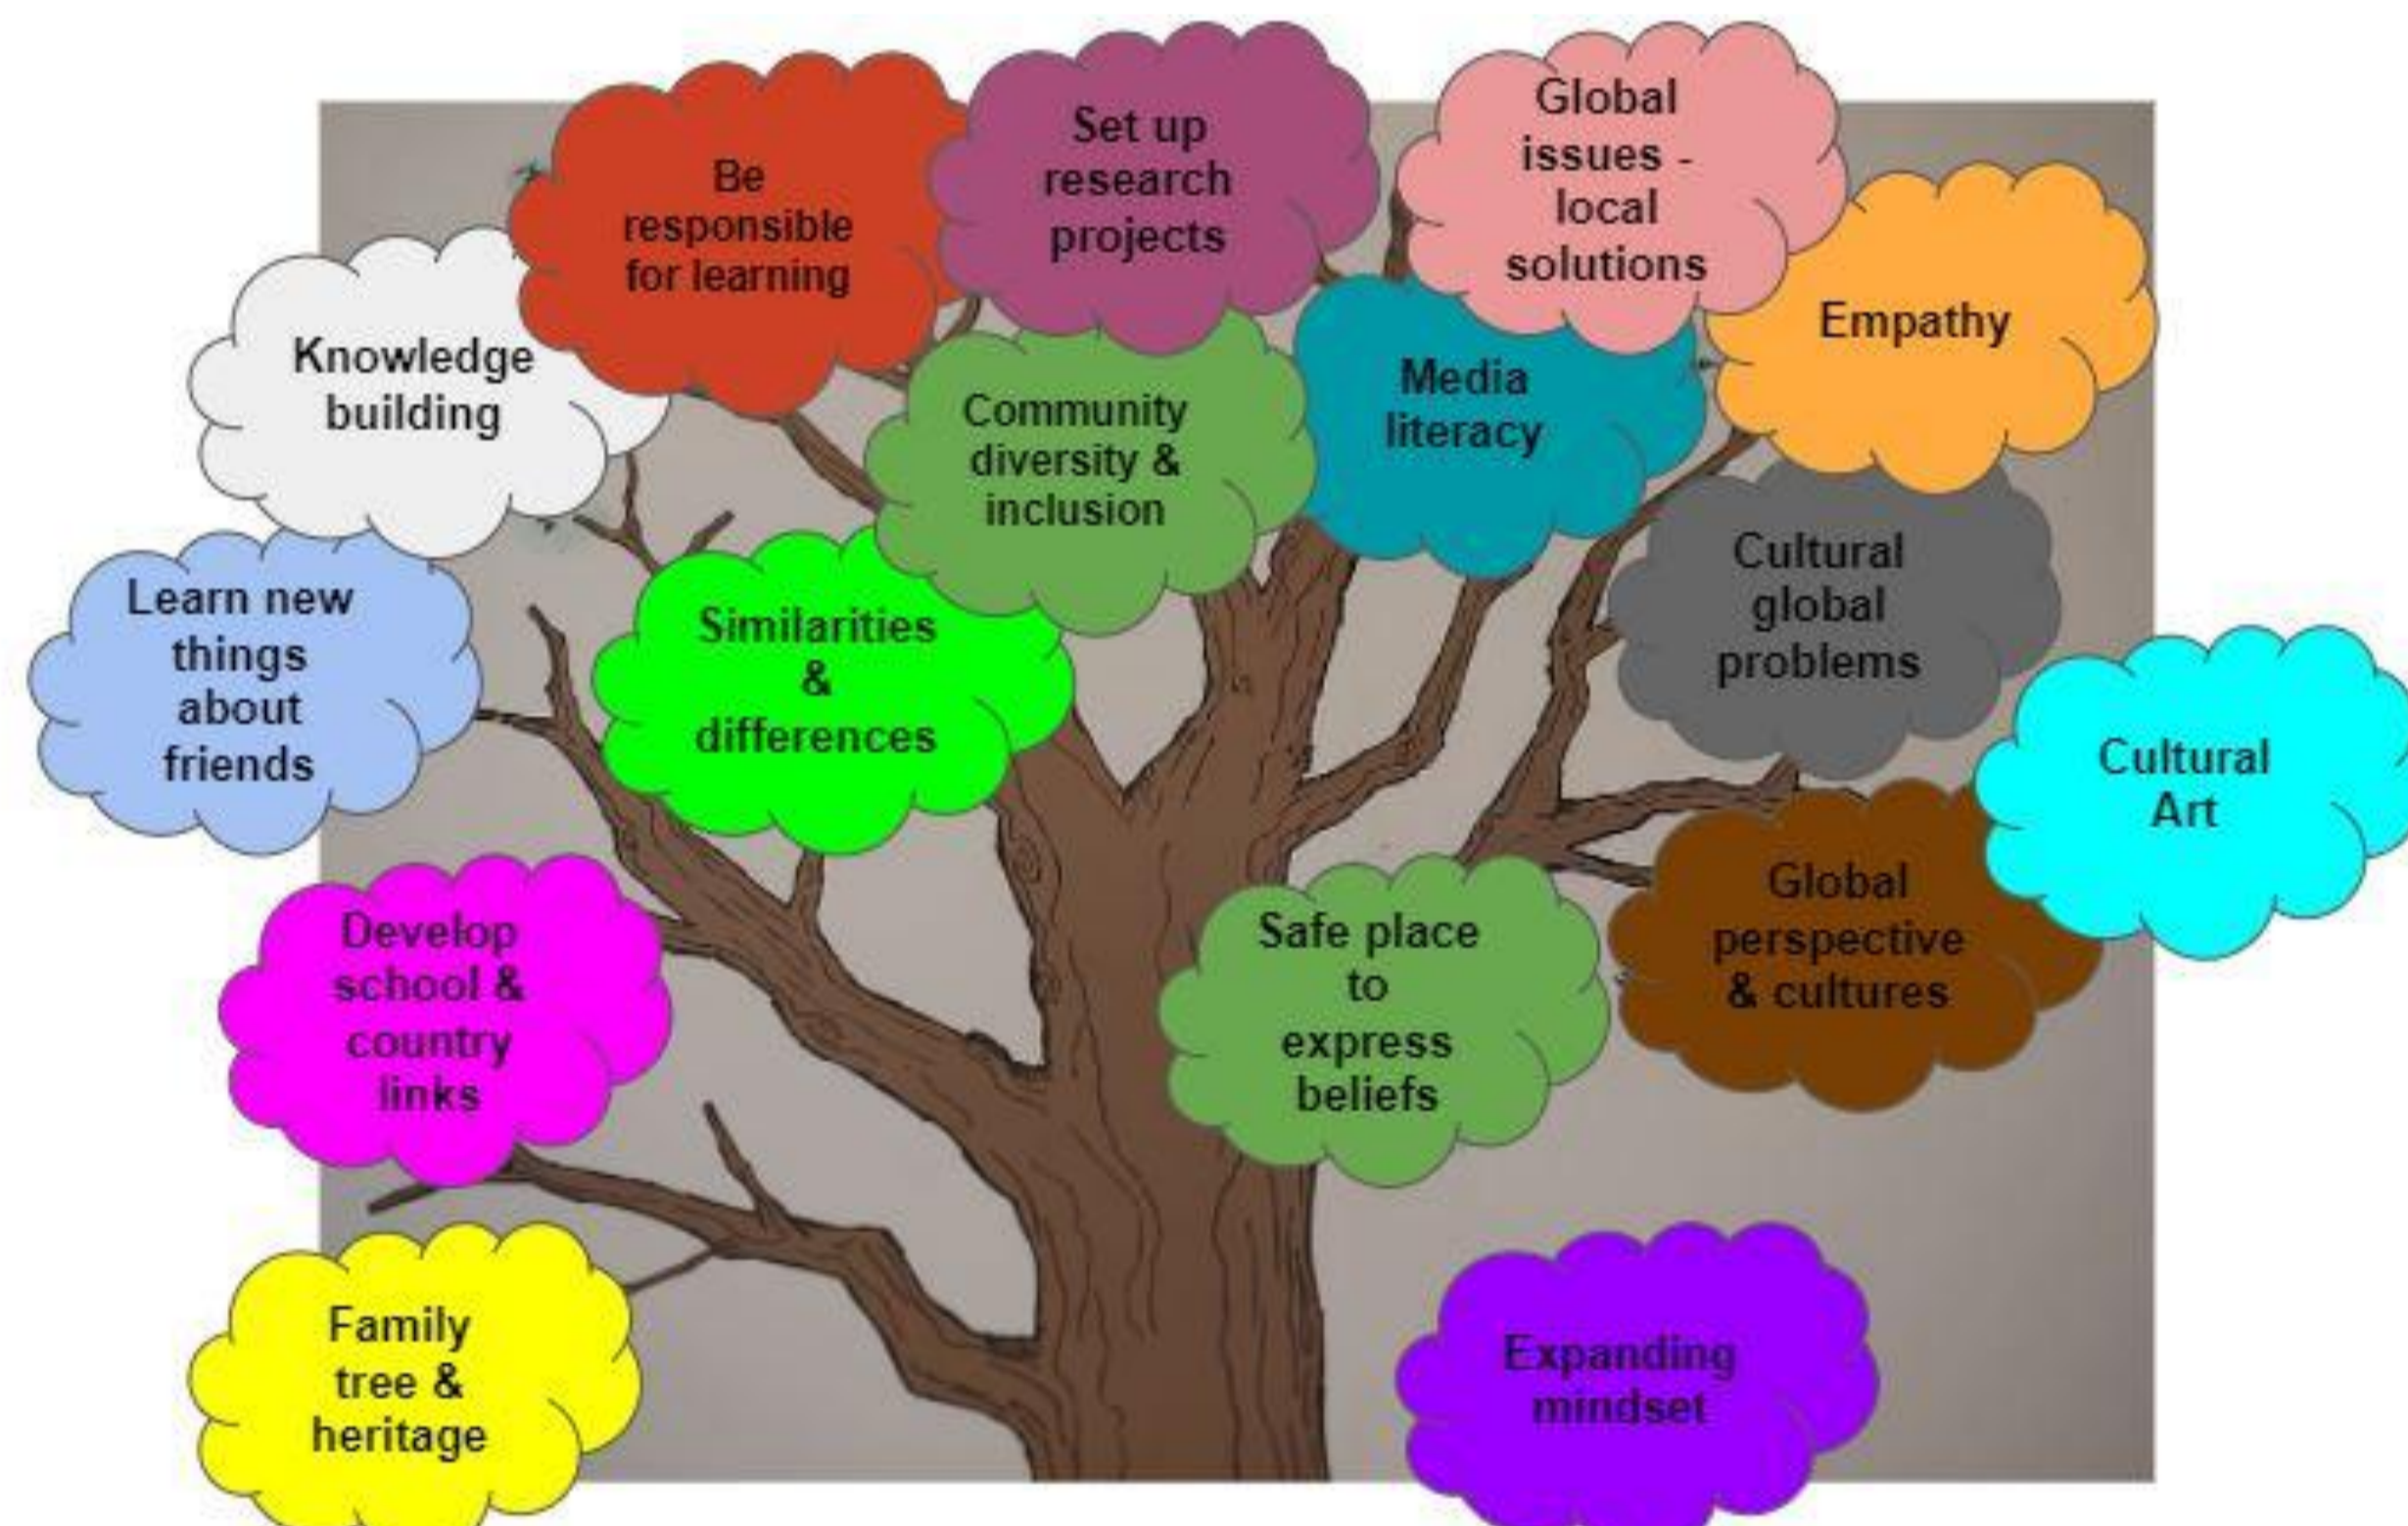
Be responsible for learning

Set up research projects

Global issues - local solutions

Empathy

Knowledge building

Community diversity & inclusion

Media literacy

Cultural global problems

Learn new things about friends

Similarities & differences

Cultural Art

Develop school & country links

Safe place to express beliefs

Global perspective & cultures

Family tree & heritage

Expanding mindset